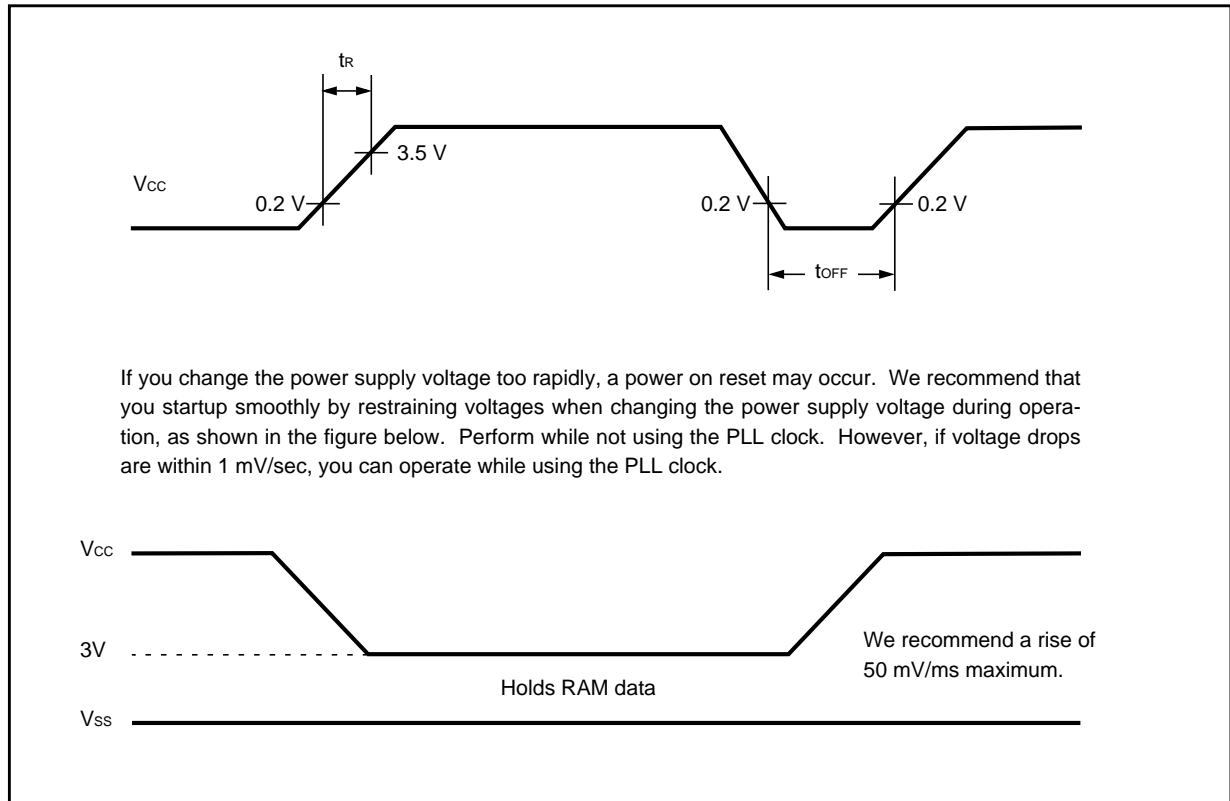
$t_R$

Vcc

0.2 V

3.5 V

0.2 V

0.2 V

$t_{OFF}$

If you change the power supply voltage too rapidly, a power on reset may occur. We recommend that you startup smoothly by restraining voltages when changing the power supply voltage during operation, as shown in the figure below. Perform while not using the PLL clock. However, if voltage drops are within 1 mV/sec, you can operate while using the PLL clock.

Vcc

3V

Holds RAM data

We recommend a rise of 50 mV/ms maximum.

Vss